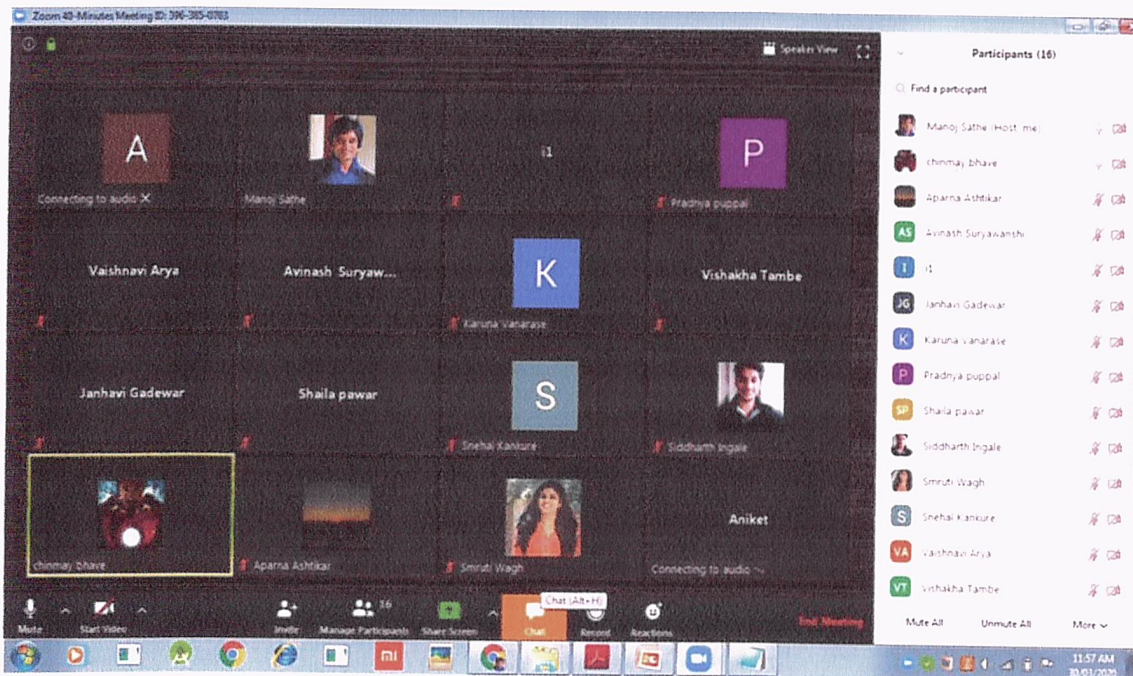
Zoom 40-Minutes Meeting ID: 396-385-0783

Speaker View

A
Connecting to audio

Manoj Sathe

i1

P
Pradnya puppal

Vaishnavi Arya

Avinash Suryaw...

K
Karuna Vanarase

Vishakha Tambe

Janhavi Gadewar

Shaila pawar

S
Snehal Kankure

Siddharth Ingale

chinmay bhave

Aparna Ashtikar

Smruti Wagh

Aniket
Connecting to audio

Participants (16)

Find a participant

Manoj Sathe (Host, me)
chinmay bhave
Aparna Ashtikar
AS Avinash Suryawanshi
I i1
JG Janhavi Gadewar
K Karuna Vanarase
P Pradnya puppal
SP Shaila pawar
Siddharth Ingale
Smruti Wagh
S Snehal Kankure
VA Vaishnavi Arya
VT Vishakha Tambe

Mute All
Unmute All
More

Mute
Start Video
Invite
16
Manage Participants
Share Screen
Chat
Chat (Alt+H)
Record
Reactions
End Meeting

11:57 AM
30/03/2020